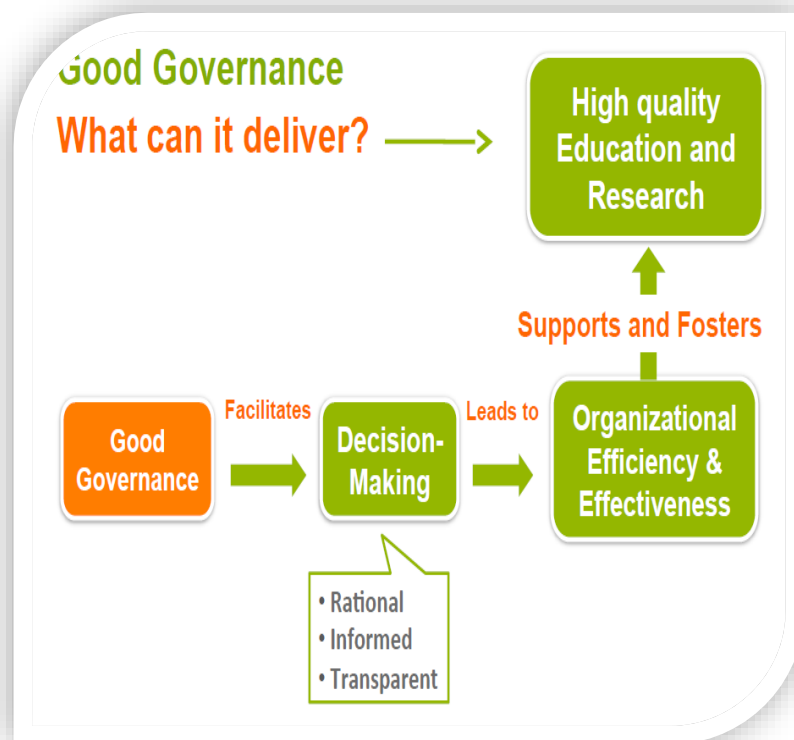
Good Governance
What can it deliver?

High quality Education and Research

Supports and Fosters

Good Governance

Facilitates

Decision-Making

Leads to

Organizational Efficiency & Effectiveness

• Rational
• Informed
• Transparent